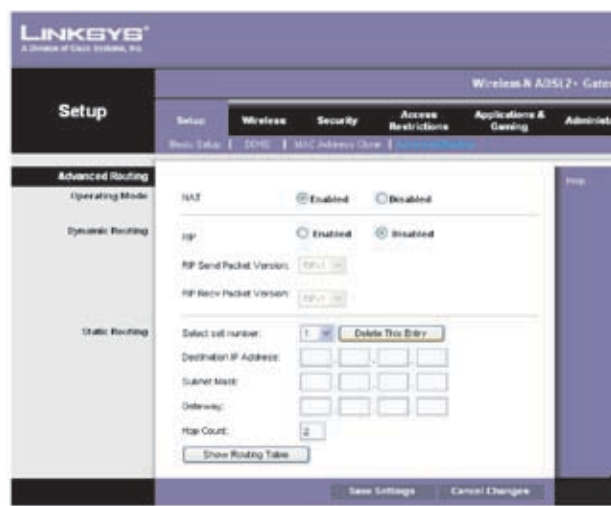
LINKSYS®
A Division of Cisco Systems, Inc.

Wireless-N ADSL2+ Gate

Setup

Setup | Wireless | Security | Access Restrictions | Applications & Gaming | Administ

Basic Setup | DDNS | MAC Address Clone | Advanced Routing

Advanced Routing

Help...

Operating Mode

NAT
Enabled
Disabled

Dynamic Routing

RIP
Enabled
Disabled

RIP Send Packet Version: RIPv1

RIP Recv Packet Version: RIPv1

Static Routing

Select set number: 1
Delete This Entry

Destination IP Address:

Subnet Mask:

Gateway:

Hop Count: 2

Show Routing Table

Save Settings
Cancel Changes